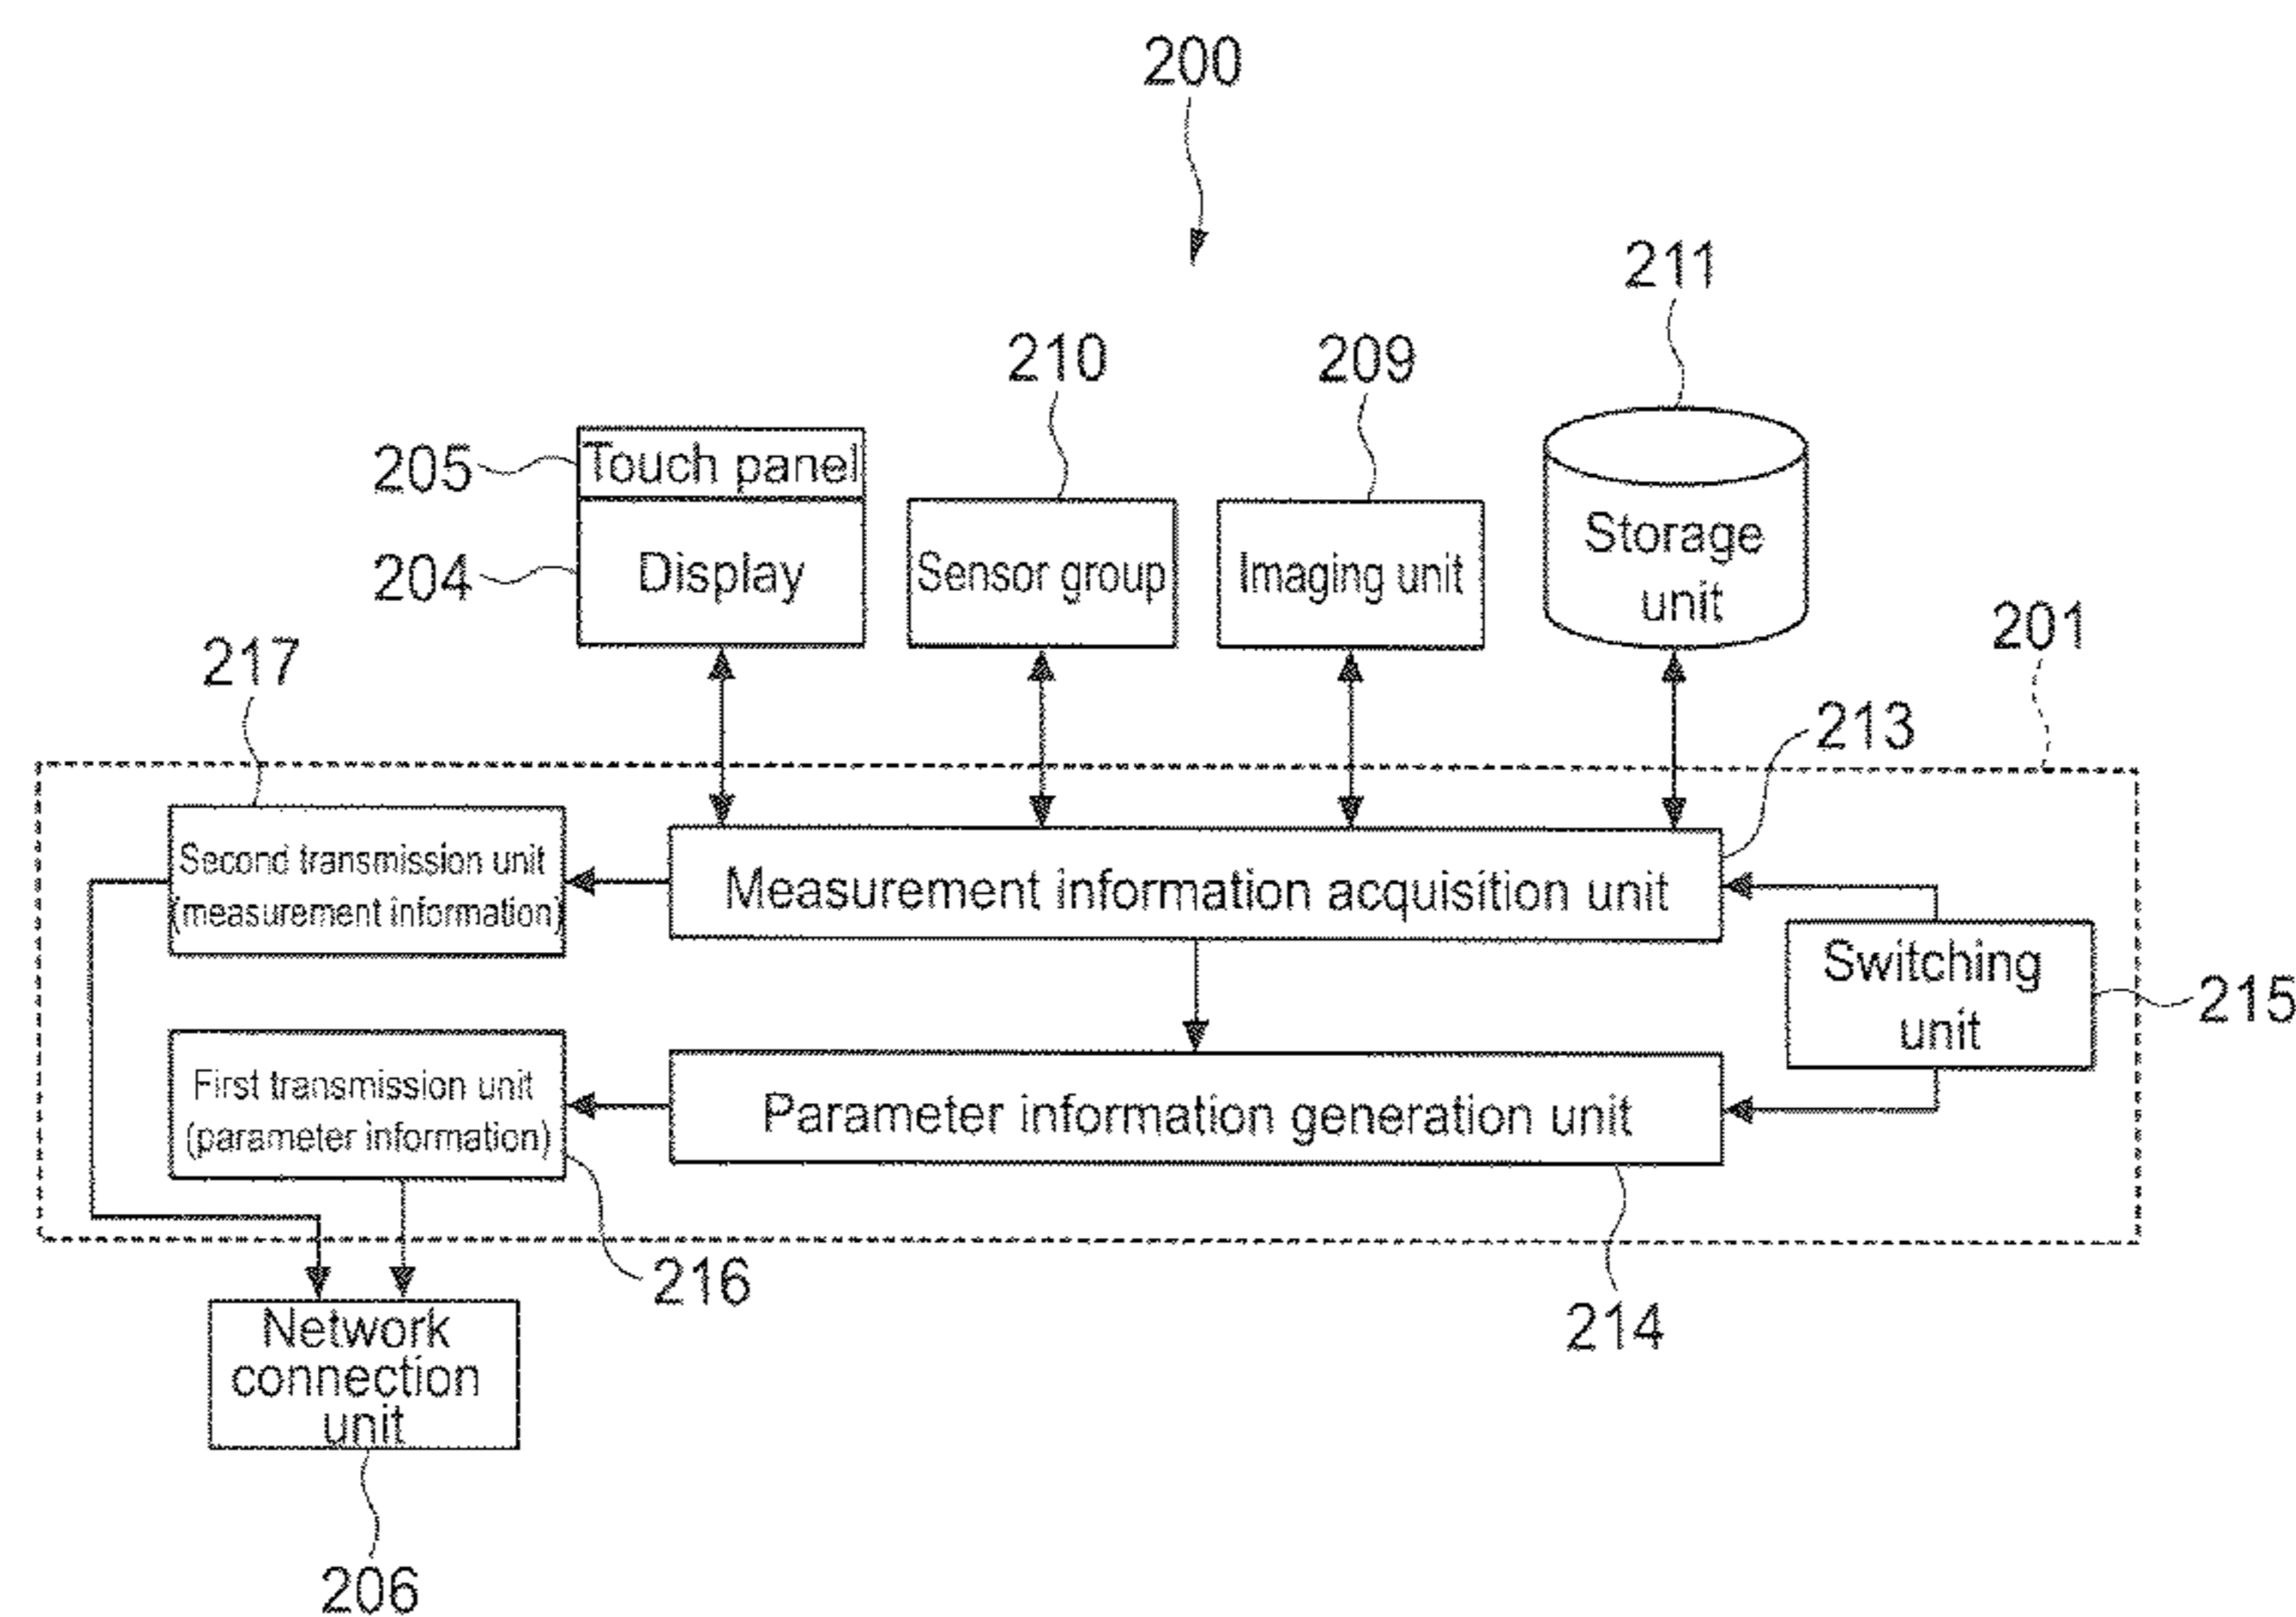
200

211

210

209

205 Touch panel

204 Display

Sensor group

Imaging unit

Storage unit

201

217

213

Second transmission unit (measurement information)

Measurement information acquisition unit

Switching unit

215

First transmission unit (parameter information)

Parameter information generation unit

216

214

Network connection unit

206